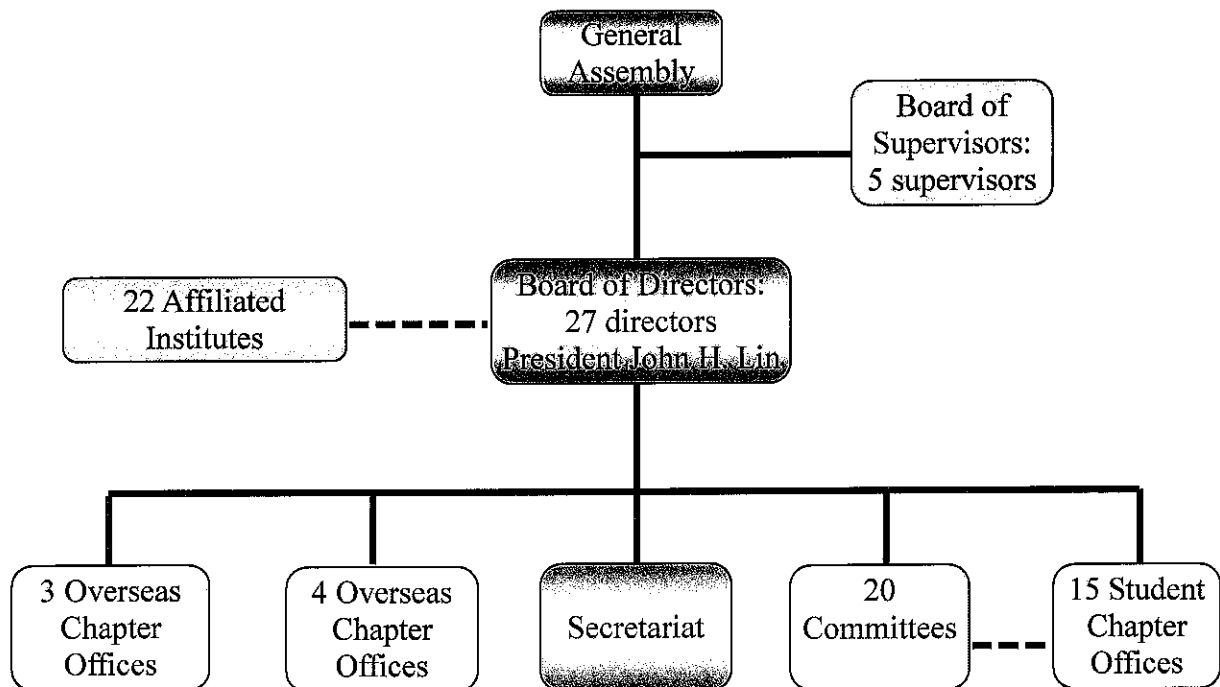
General Assembly

Board of Supervisors: 5 supervisors

22 Affiliated Institutes

Board of Directors: 27 directors President John H. Lin

3 Overseas Chapter Offices

4 Overseas Chapter Offices

Secretariat

20 Committees

15 Student Chapter Offices